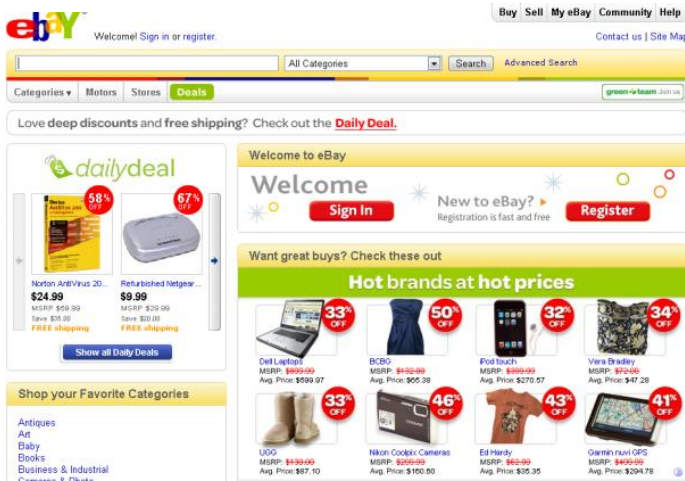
ebay

Welcome! Sign in or register.

Buy | Sell | My eBay | Community | Help

Contact us | Site Map

All Categories | Search | Advanced Search

Categories ▾ | Motors | Stores | Deals

green team Join us

Love deep discounts and free shipping? Check out the Daily Deal.

dailydeal

58% OFF

67% OFF

Norton AntiVirus 20...
$24.99
MSRP $59.99
Save $35.00
FREE shipping

Refurbished Netgear...
$9.99
MSRP $29.99
Save $20.00
FREE shipping

Show all Daily Deals

Shop your Favorite Categories

Antiques
Art
Baby
Books
Business & Industrial
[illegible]

Welcome to eBay

Welcome

Sign In

New to eBay?
Registration is fast and free

Register

Want great buys? Check these out

Hot brands at hot prices

33% OFF
Dell Laptops
MSRP: $899.00
Avg. Price: $599.97

50% OFF
BCBG
MSRP: $132.00
Avg. Price: $65.38

32% OFF
iPod touch
MSRP: $399.00
Avg. Price: $270.57

34% OFF
Vera Bradley
MSRP: $72.00
Avg. Price: $47.28

33% OFF
UGG
MSRP: $130.00
Avg. Price: $87.10

46% OFF
Nikon Coolpix Cameras
MSRP: $299.99
Avg. Price: $160.60

43% OFF
Ed Hardy
MSRP: $62.00
Avg. Price: $35.35

41% OFF
Garmin nuvi GPS
MSRP: $499.99
Avg. Price: $294.78